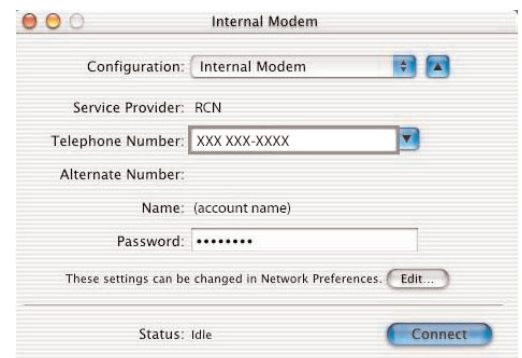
Internal Modem

Configuration: Internal Modem

Service Provider: RCN

Telephone Number: XXX XXX-XXXX

Alternate Number:

Name: (account name)

Password: •••••••••

These settings can be changed in Network Preferences. Edit...

Status: Idle

Connect